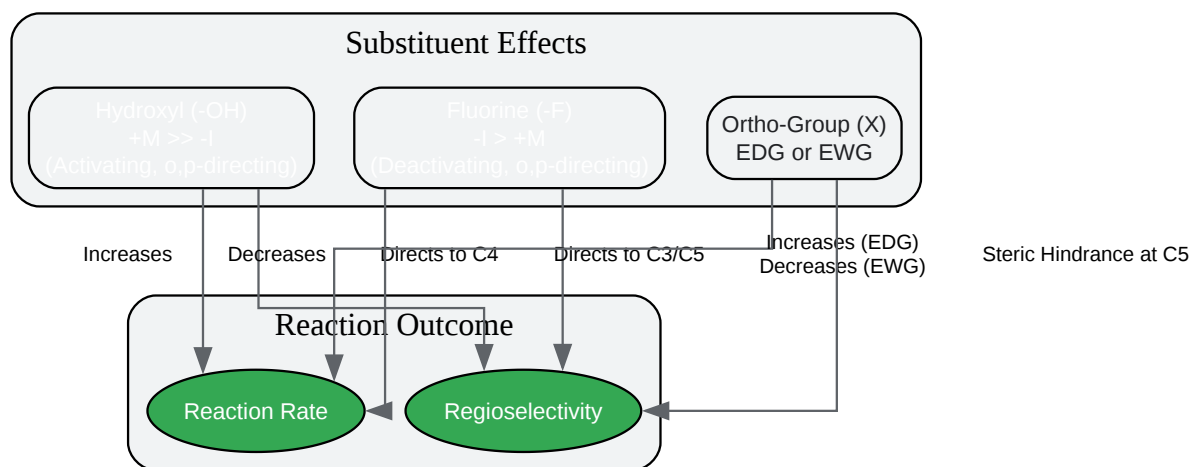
Substituent Effects

Hydroxyl (-OH)
+M >> -I
(Activating, o,p-directing)

Fluorine (-F)
-I > +M
(Deactivating, o,p-directing)

Ortho-Group (X)
EDG or EWG

Increases

Decreases

Directs to C4

Directs to C3/C5

Increases (EDG)
Decreases (EWG)

Steric Hindrance at C5

Reaction Outcome

Reaction Rate

Regioselectivity